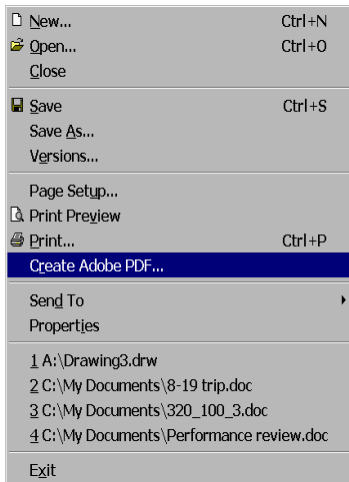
New... Ctrl+N
Open... Ctrl+O
Close

Save Ctrl+S
Save As...
Versions...

Page Setup...
Print Preview
Print... Ctrl+P
Create Adobe PDF...

Send To
Properties

1 A:\Drawing3.drw
2 C:\My Documents\8-19 trip.doc
3 C:\My Documents\320_100_3.doc
4 C:\My Documents\Performance review.doc

Exit